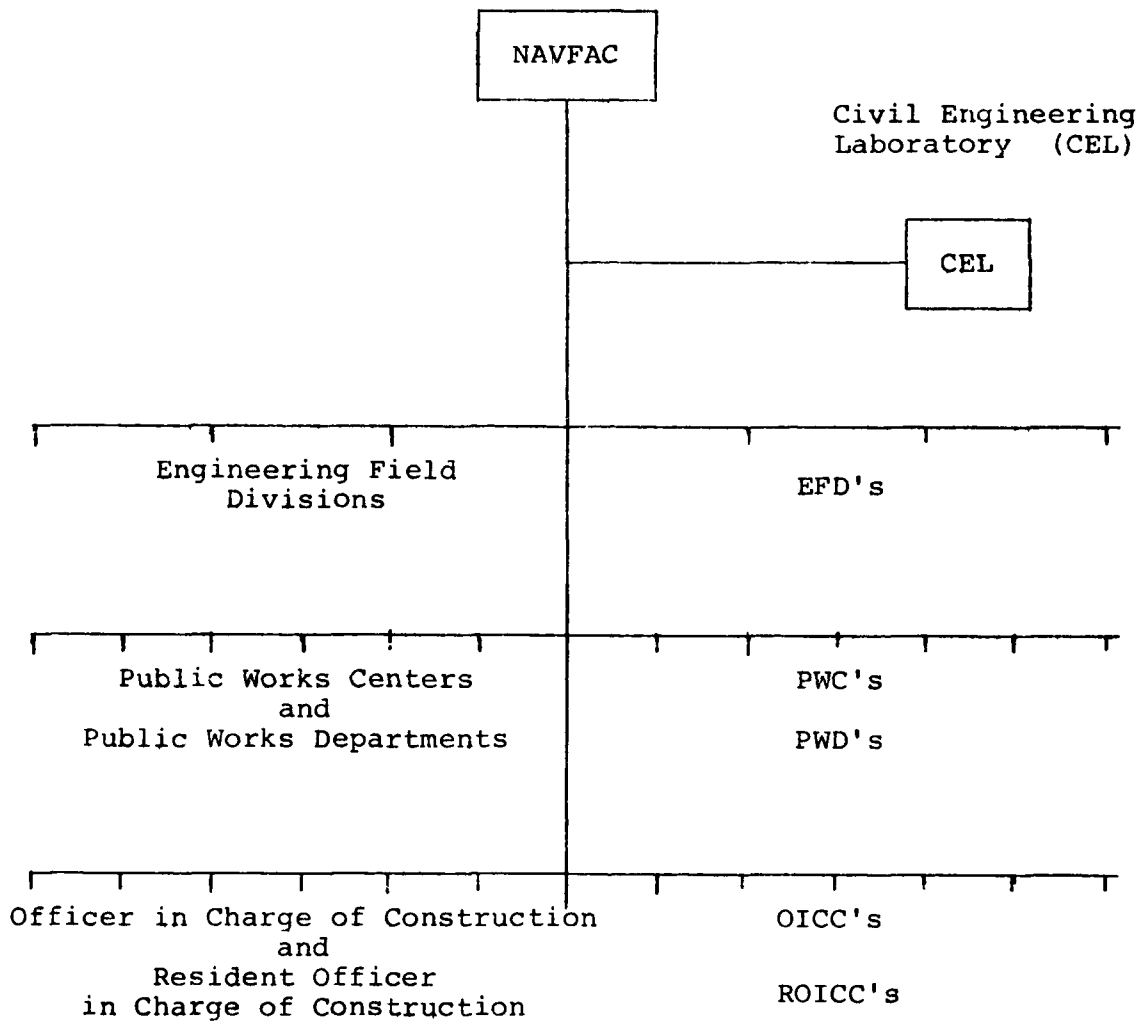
NAVFAC

Civil Engineering Laboratory (CEL)

CEL

Engineering Field Divisions

EFD's

Public Works Centers and Public Works Departments

PWC's

PWD's

Officer in Charge of Construction and Resident Officer in Charge of Construction

OICC's

ROICC's